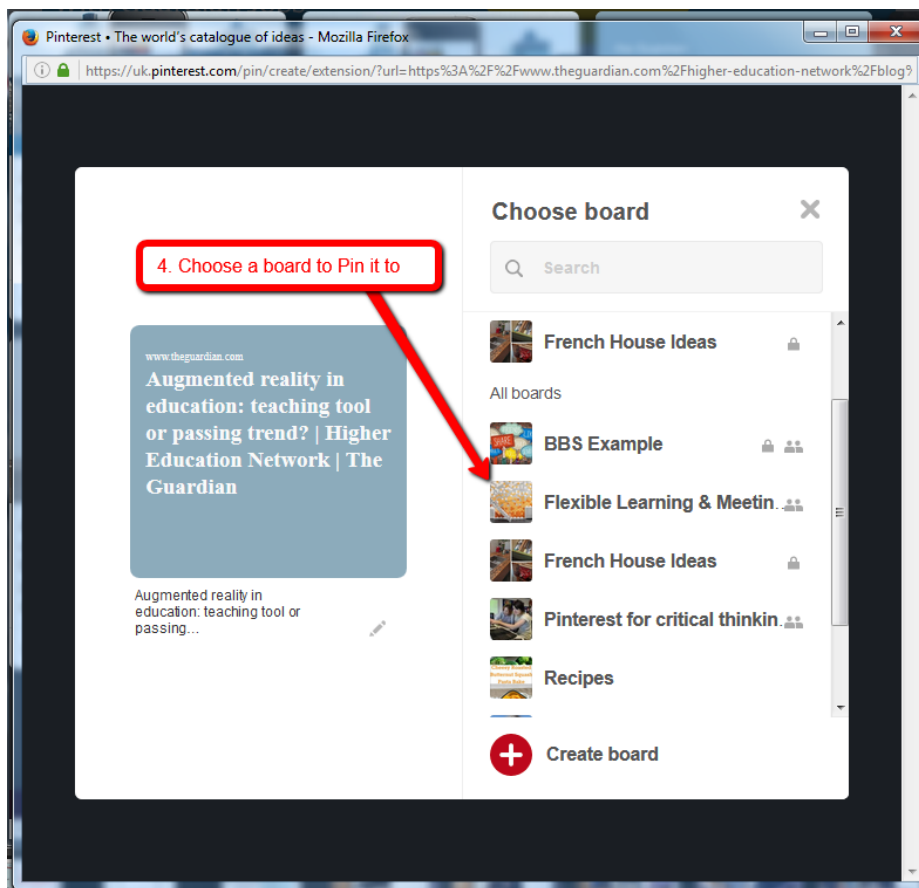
Pinterest • The world's catalogue of ideas - Mozilla Firefox

https://uk.pinterest.com/pin/create/extension/?url=https%3A%2F%2Fwww.theguardian.com%2Fhigher-education-network%2Fblog?

4. Choose a board to Pin it to

www.theguardian.com

Augmented reality in education: teaching tool or passing trend? | Higher Education Network | The Guardian

Augmented reality in education: teaching tool or passing...

Choose board

Search

French House Ideas

All boards

BBS Example

Flexible Learning & Meetin...

French House Ideas

Pinterest for critical thinkin...

Recipes

Create board